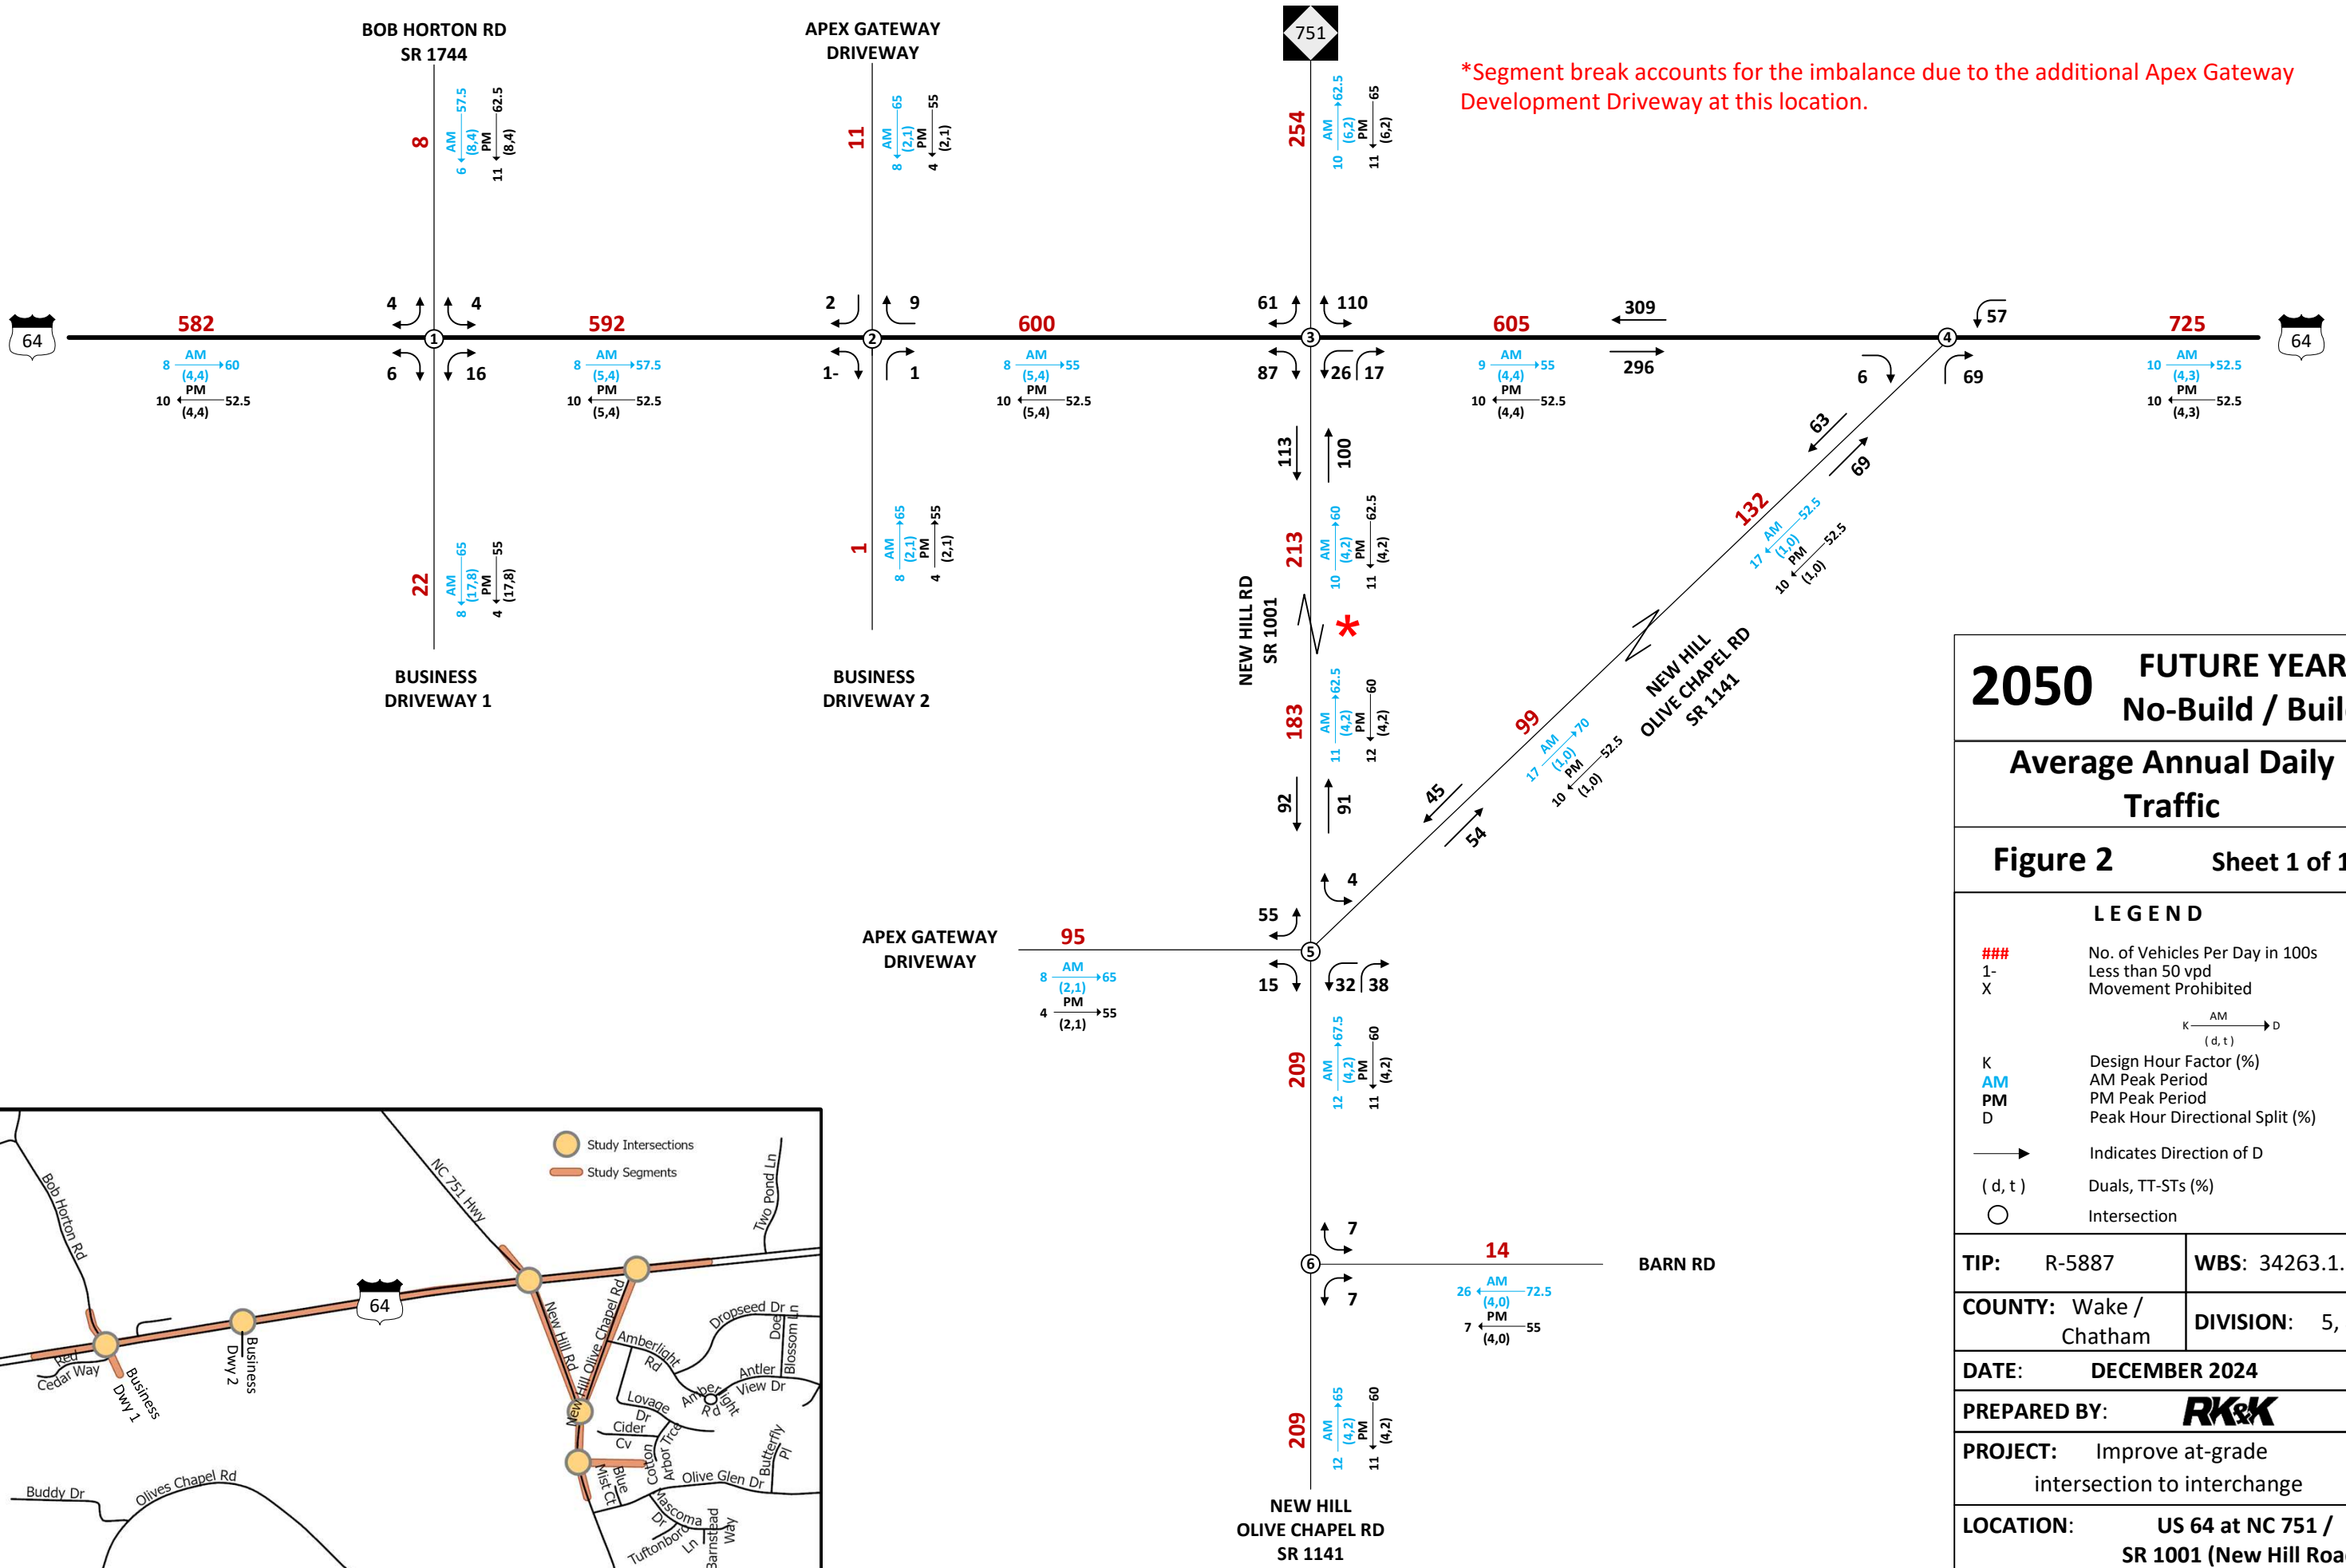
BOB HORTON RD
SR 1744

APEX GATEWAY
DRIVEWAY

751

*Segment break accounts for the imbalance due to the additional Apex Gateway Development Driveway at this location.

8
AM 6 57.5 (8,4)
PM 11 62.5 (8,4)

11
AM 8 65 (2,1)
PM 4 55 (2,1)

254
AM 10 62.5 (6,2)
PM 11 65 (6,2)

64

582
AM 8 60 (4,4)
PM 10 52.5 (4,4)

4 4
6 16

592
AM 8 57.5 (5,4)
PM 10 52.5 (5,4)

2 9
1- 1

600
AM 8 55 (5,4)
PM 10 52.5 (5,4)

61 110
87 26 17

605
AM 9 55 (4,4)
PM 10 52.5 (4,4)

309
296

57
6 69

725
AM 10 52.5 (4,3)
PM 10 52.5 (4,3)

64

113 100

213
AM 10 60 (4,2)
PM 11 62.5 (4,2)

63
69

132
AM 17 52.5 (1,0)
PM 10 52.5 (1,0)

22
AM 8 65 (17,8)
PM 4 55 (17,8)

1
AM 8 65 (2,1)
PM 4 55 (2,1)

NEW HILL RD
SR 1001

*

NEW HILL
OLIVE CHAPEL RD
SR 1141

BUSINESS
DRIVEWAY 1

BUSINESS
DRIVEWAY 2

183
AM 11 62.5 (4,2)
PM 12 60 (4,2)

99
AM 17 70 (1,0)
PM 10 52.5 (1,0)

92 91

45
54

2050 FUTURE YEAR
No-Build / Buil

Average Annual Daily
Traffic

Figure 2 Sheet 1 of 1

4
55

APEX GATEWAY
DRIVEWAY

95
AM 8 65 (2,1)
PM 4 55 (2,1)

15 32 38

209
AM 12 67.5 (4,2)
PM 11 60 (4,2)

LEGEND
### No. of Vehicles Per Day in 100s
1- Less than 50 vpd
X Movement Prohibited
K AM D
( d, t )
K Design Hour Factor (%)
AM AM Peak Period
PM PM Peak Period
D Peak Hour Directional Split (%)
Indicates Direction of D
( d, t ) Duals, TT-STs (%)
Intersection

Study Intersections
Study Segments

Bob Horton Rd
NC 751 Hwy
Two Pond Ln
64
Red Cedar Way
Business Dwy 1
Business Dwy 2
New Hill Rd
New Hill Olive Chapel Rd
Amberlight Rd
Dropseed Dr
Doe Blossom Ln
Antler View Dr
Lovage Dr
Amberlight Rd
Cider Cv
Arbor Trce
Cotton
Blue Mist Ct
Olive Glen Dr
Butterfly Pl
Mascoma Dr
Tuftonboro Ln
Barnstead Way
Buddy Dr
Olives Chapel Rd

7
14
BARN RD
AM 26 72.5 (4,0)
PM 7 55 (4,0)
7

209
AM 12 65 (4,2)
PM 11 60 (4,2)

NEW HILL
OLIVE CHAPEL RD
SR 1141

TIP: R-5887
WBS: 34263.1.
COUNTY: Wake / Chatham
DIVISION: 5,
DATE: DECEMBER 2024
PREPARED BY: RK&K
PROJECT: Improve at-grade intersection to interchange
LOCATION: US 64 at NC 751 /
SR 1001 (New Hill Roa